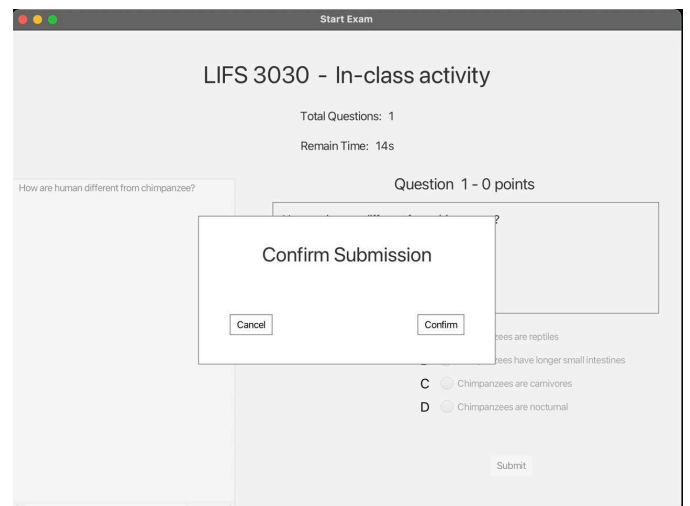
Start Exam

LIFS 3030 - In-class activity

Total Questions: 1

Remain Time: 14s

How are human different from chimpanzee?

Question 1 - 0 points

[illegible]?

Confirm Submission

Cancel

Confirm

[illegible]zees are reptiles

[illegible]zees have longer small intestines

C Chimpanzees are carnivores

D Chimpanzees are nocturnal

Submit